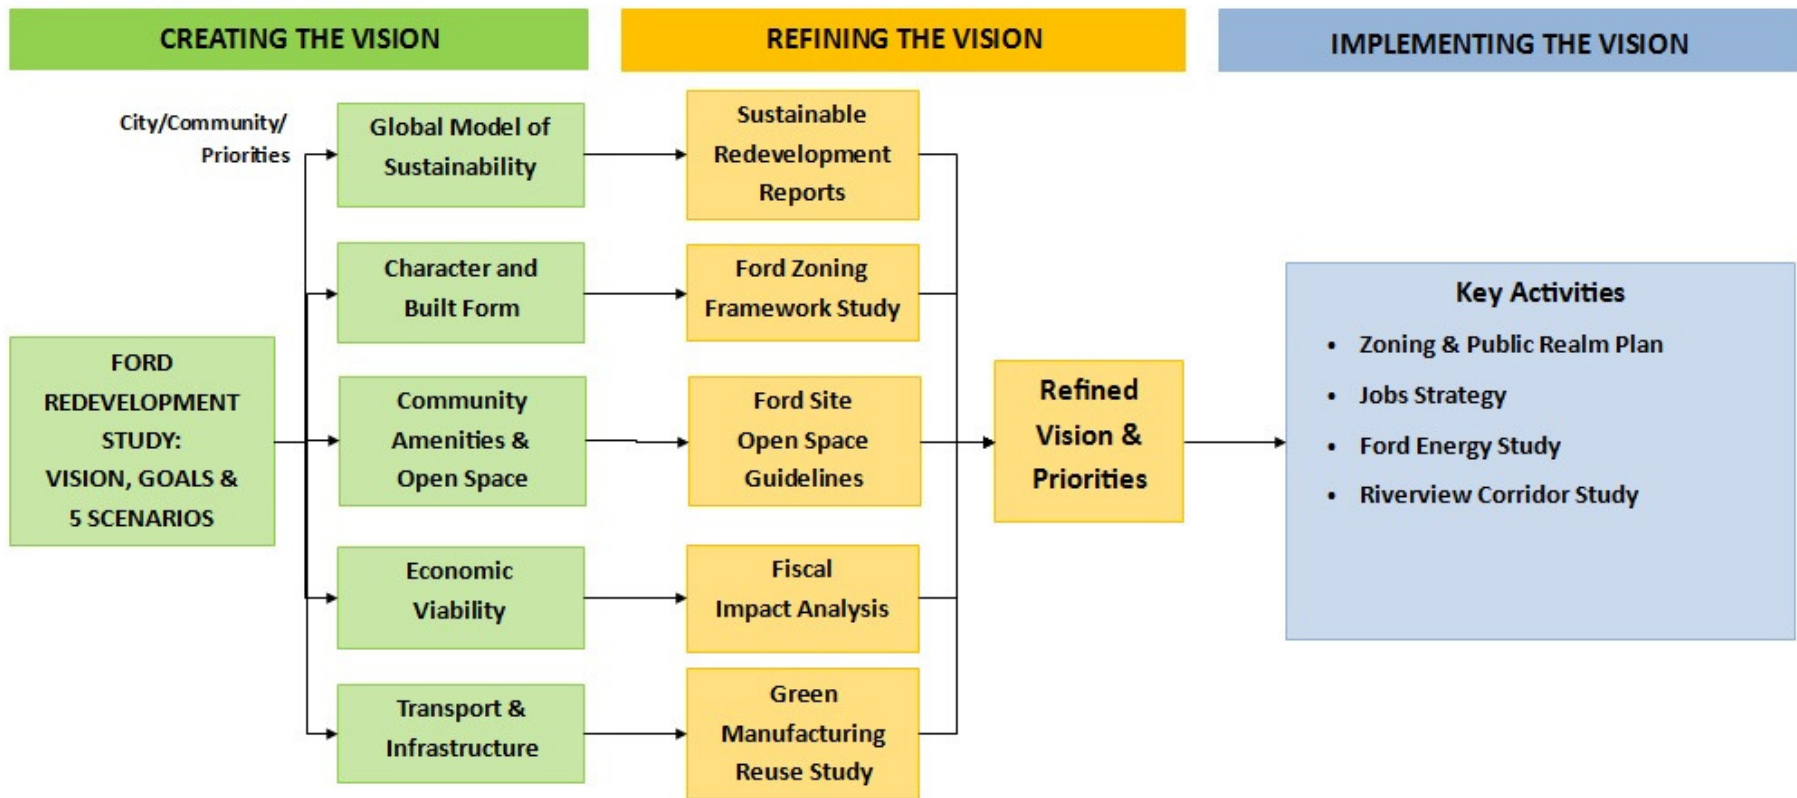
CREATING THE VISION

REFINING THE VISION

IMPLEMENTING THE VISION

City/Community/ Priorities

FORD REDEVELOPMENT STUDY: VISION, GOALS & 5 SCENARIOS

Global Model of Sustainability

Character and Built Form

Community Amenities & Open Space

Economic Viability

Transport & Infrastructure

Sustainable Redevelopment Reports

Ford Zoning Framework Study

Ford Site Open Space Guidelines

Fiscal Impact Analysis

Green Manufacturing Reuse Study

Refined Vision & Priorities

Key Activities

- Zoning & Public Realm Plan
- Jobs Strategy
- Ford Energy Study
- Riverview Corridor Study